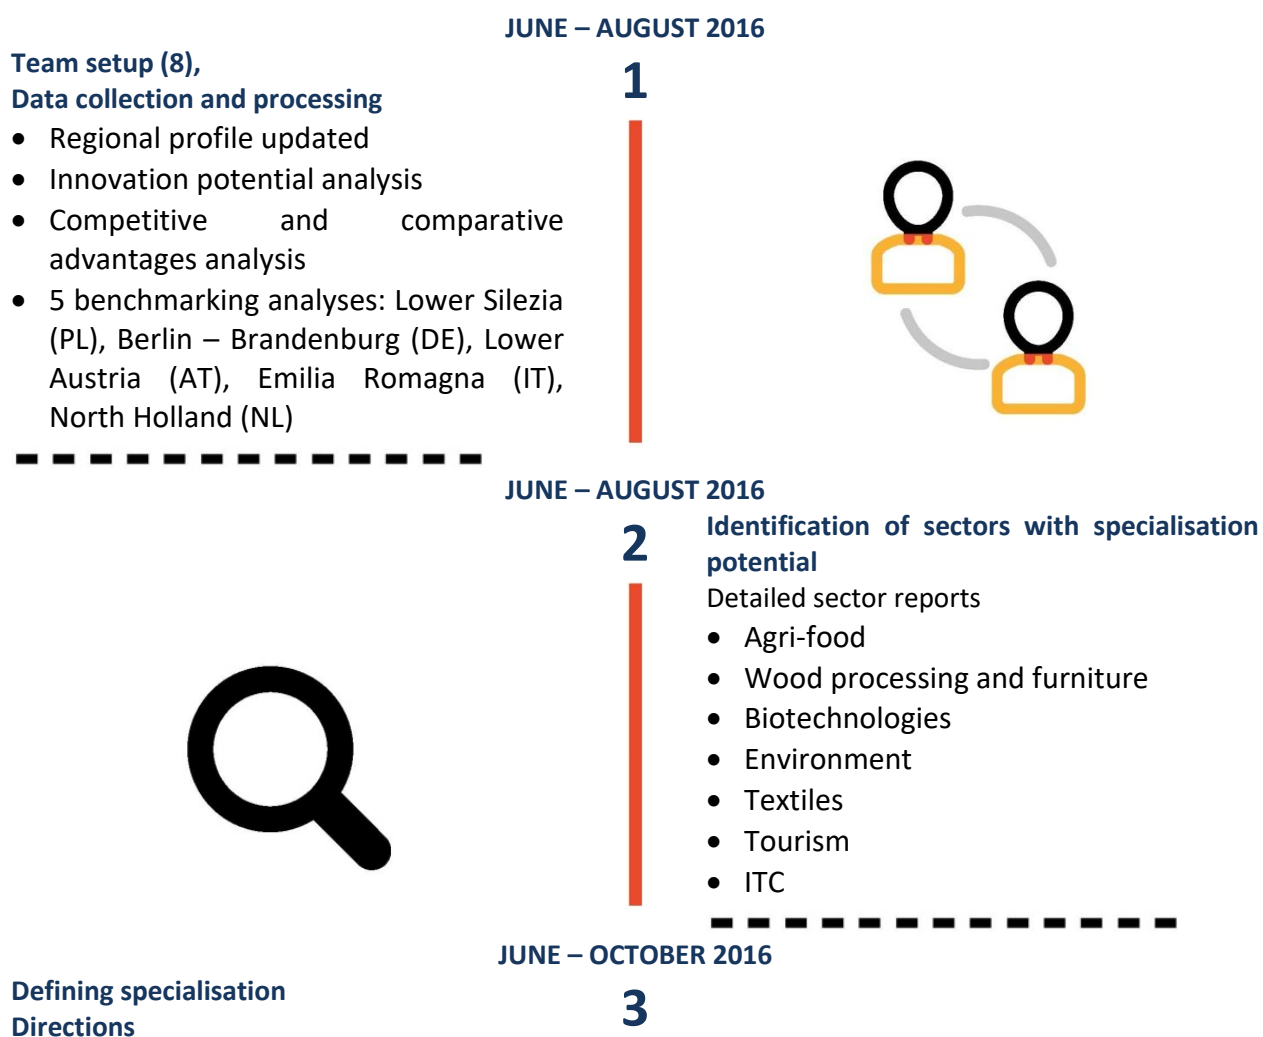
JUNE – AUGUST 2016

Team setup (8),
Data collection and processing

1

- Regional profile updated
- Innovation potential analysis
- Competitive and comparative advantages analysis
- 5 benchmarking analyses: Lower Silezia (PL), Berlin – Brandenburg (DE), Lower Austria (AT), Emilia Romagna (IT), North Holland (NL)

JUNE – AUGUST 2016

2

Identification of sectors with specialisation potential

Detailed sector reports

- Agri-food
- Wood processing and furniture
- Biotechnologies
- Environment
- Textiles
- Tourism
- ITC

JUNE – OCTOBER 2016

Defining specialisation
Directions

3